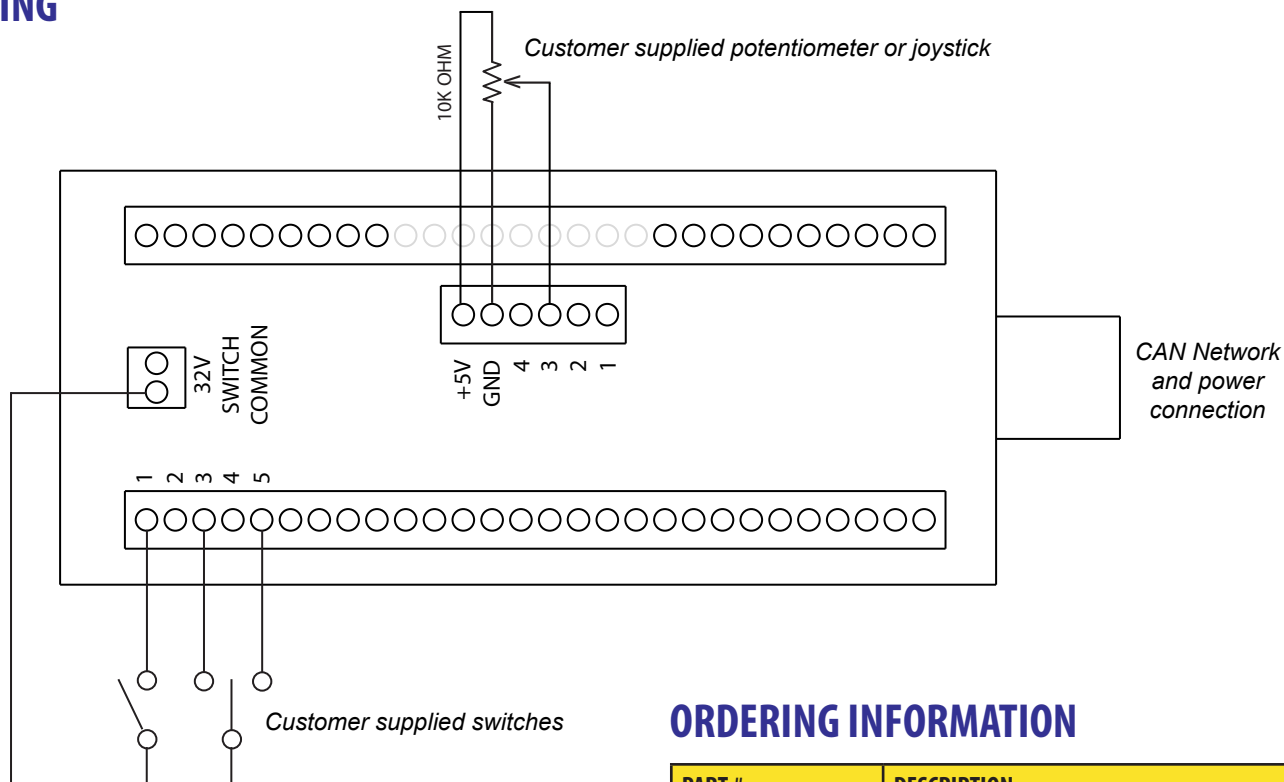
ING

Customer supplied potentiometer or joystick

10K OHM

+5V GND 4 3 2 1

32V SWITCH COMMON

CAN Network and power connection

1 2 3 4 5

Customer supplied switches

ORDERING INFORMATION

| PART # | DESCRIPTION |
|---|---|